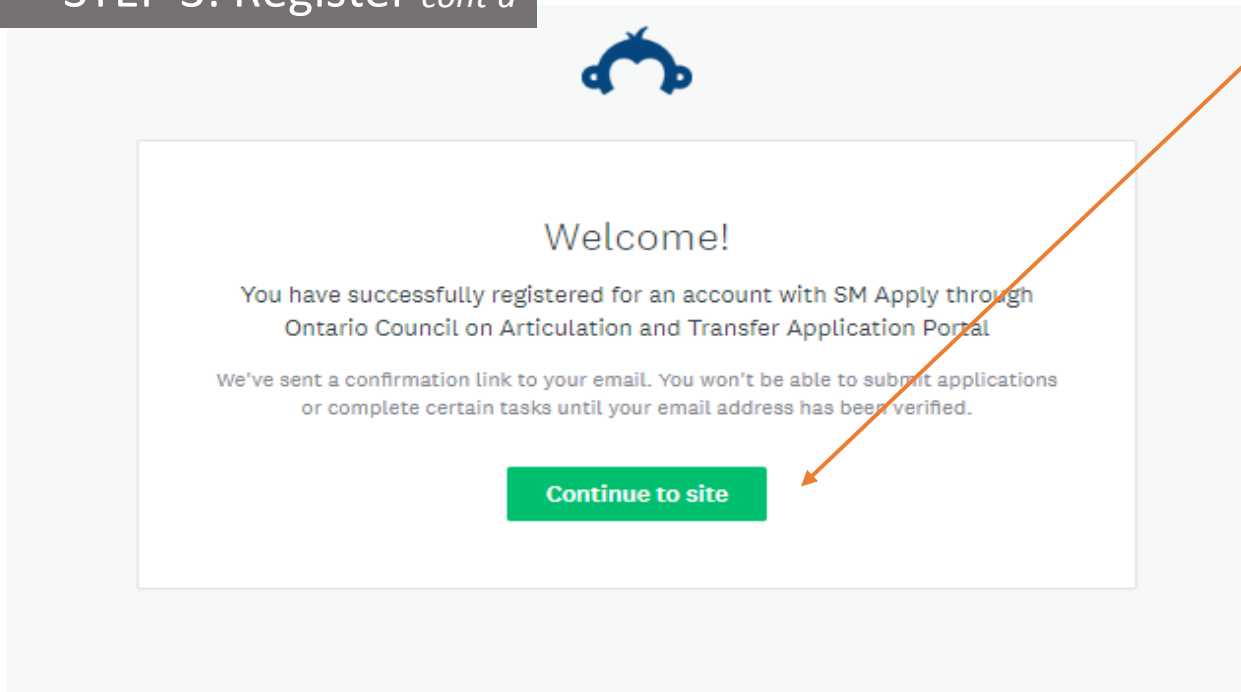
STEP 3: Register cont'd

Welcome!

You have successfully registered for an account with SM Apply through Ontario Council on Articulation and Transfer Application Portal

We've sent a confirmation link to your email. You won't be able to submit applications or complete certain tasks until your email address has been verified.

Continue to site